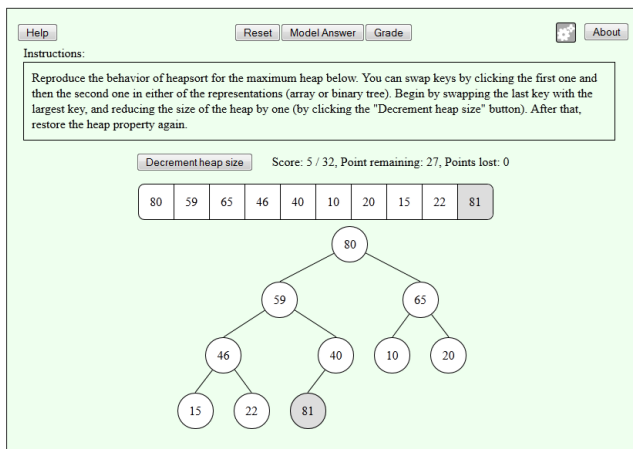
Help

Reset Model Answer Grade

About

Instructions:

Reproduce the behavior of heapsort for the maximum heap below. You can swap keys by clicking the first one and then the second one in either of the representations (array or binary tree). Begin by swapping the last key with the largest key, and reducing the size of the heap by one (by clicking the "Decrement heap size" button). After that, restore the heap property again.

Decrement heap size

Score: 5 / 32, Point remaining: 27, Points lost: 0

| 80 | 59 | 65 | 46 | 40 | 10 | 20 | 15 | 22 | 81 |
|---|---|---|---|---|---|---|---|---|---|

80

59

65

46

40

10

20

15

22

81